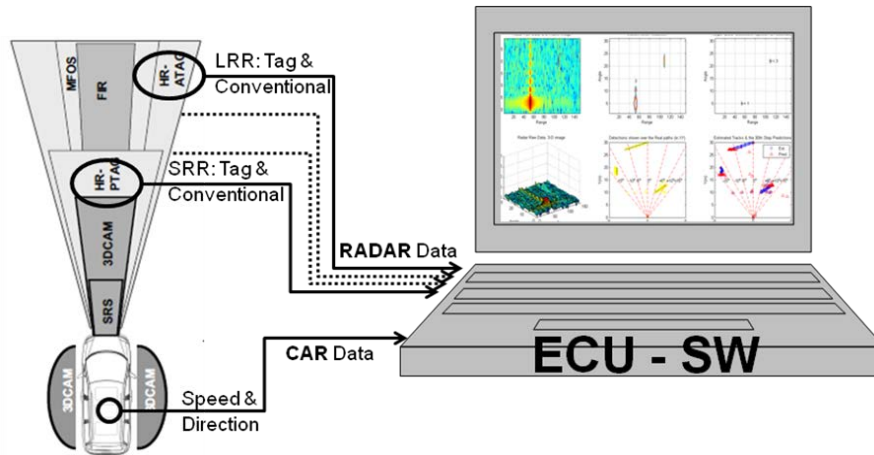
MFOS
FIR
HR-ATAG
LRR: Tag & Conventional
HR-PTAG
SRR: Tag & Conventional
3DCAM
SRS
3DCAM
DCAM
Speed & Direction
CAR Data
RADAR Data
Range
Range
Range
Radar Raw Data, 3-D image
Detections shown over the Real paths (k=1?)
Estimated Tracks & the 30th Step Predictions
ECU - SW